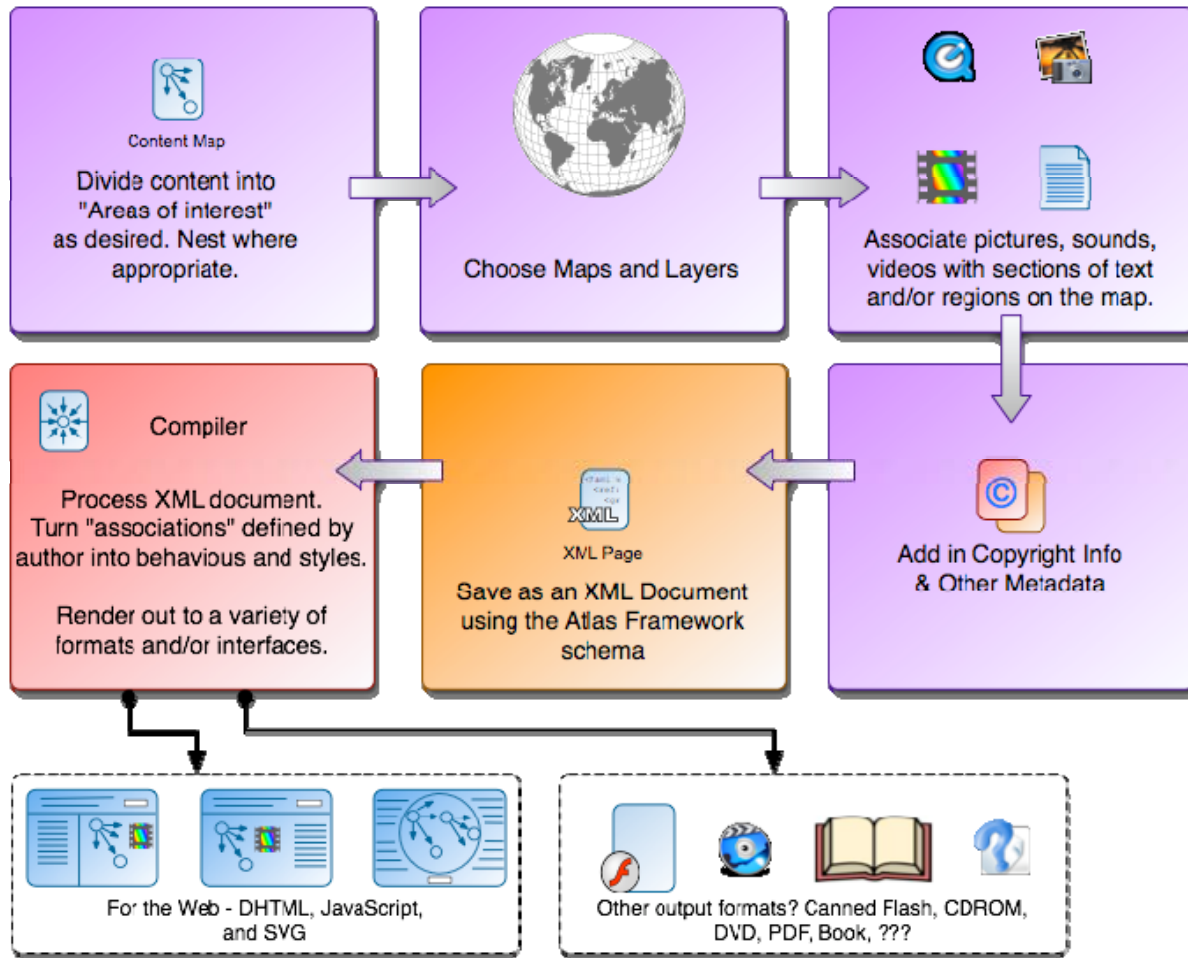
Content Map

Divide content into "Areas of interest" as desired. Nest where appropriate.

Choose Maps and Layers

Associate pictures, sounds, videos with sections of text and/or regions on the map.

Compiler

Process XML document. Turn "associations" defined by author into behavious and styles.

Render out to a variety of formats and/or interfaces.

XML

XML Page

Save as an XML Document using the Atlas Framework schema

Add in Copyright Info & Other Metadata

For the Web - DHTML, JavaScript, and SVG

Other output formats? Canned Flash, CDROM, DVD, PDF, Book, ???